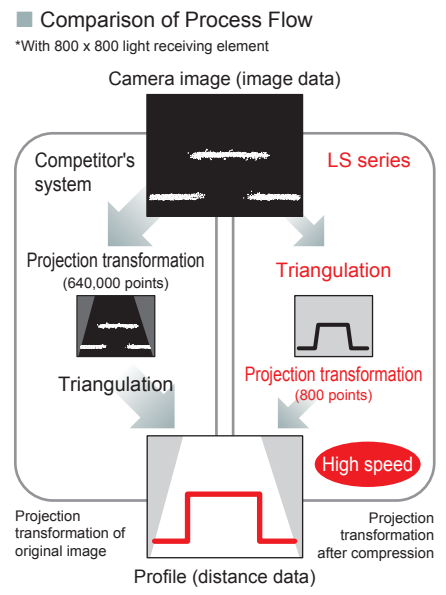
Comparison of Process Flow

*With 800 x 800 light receiving element

Camera image (image data)

Competitor's system

LS series

Projection transformation (640,000 points)

Triangulation

Triangulation

Projection transformation (800 points)

High speed

Projection transformation of original image

Projection transformation after compression

Profile (distance data)